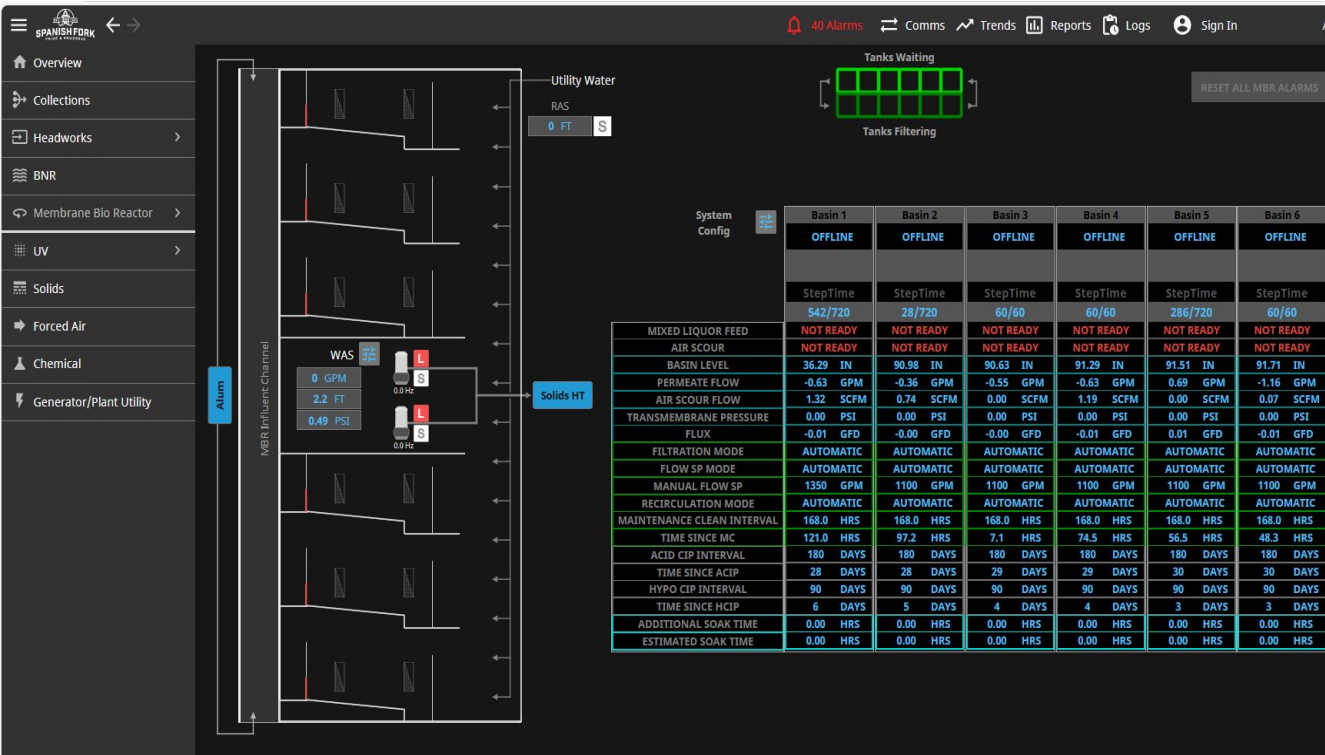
SPANISH FORK

40 Alarms Comms Trends Reports Logs Sign In

Overview
Collections
Headworks
BNR
Membrane Bio Reactor
UV
Solids
Forced Air
Chemical
Generator/Plant Utility

Utility Water
RAS
0 FT
S

Tanks Waiting
Tanks Filtering

RESET ALL MBR ALARMS

Alum
MBR Influent Channel
WAS
0 GPM
2.2 FT
0.49 PSI
L
S
0.0 Hz
L
S
0.0 Hz
Solids HT

System Config

| | Basin 1 | Basin 2 | Basin 3 | Basin 4 | Basin 5 | Basin 6 |
|---|---|---|---|---|---|---|
| | OFFLINE | OFFLINE | OFFLINE | OFFLINE | OFFLINE | OFFLINE |
| | StepTime | StepTime | StepTime | StepTime | StepTime | StepTime |
| | 542/720 | 28/720 | 60/60 | 60/60 | 286/720 | 60/60 |
| MIXED LIQUOR FEED | NOT READY | NOT READY | NOT READY | NOT READY | NOT READY | NOT READY |
| AIR SCOUR | NOT READY | NOT READY | NOT READY | NOT READY | NOT READY | NOT READY |
| BASIN LEVEL | 36.29 IN | 90.98 IN | 90.63 IN | 91.29 IN | 91.51 IN | 91.71 IN |
| PERMEATE FLOW | -0.63 GPM | -0.36 GPM | -0.55 GPM | -0.63 GPM | 0.69 GPM | -1.16 GPM |
| AIR SCOUR FLOW | 1.32 SCFM | 0.74 SCFM | 0.00 SCFM | 1.19 SCFM | 0.00 SCFM | 0.07 SCFM |
| TRANSMEMBRANE PRESSURE | 0.00 PSI | 0.00 PSI | 0.00 PSI | 0.00 PSI | 0.00 PSI | 0.00 PSI |
| FLUX | -0.01 GFD | -0.00 GFD | -0.00 GFD | -0.01 GFD | 0.01 GFD | -0.01 GFD |
| FILTRATION MODE | AUTOMATIC | AUTOMATIC | AUTOMATIC | AUTOMATIC | AUTOMATIC | AUTOMATIC |
| FLOW SP MODE | AUTOMATIC | AUTOMATIC | AUTOMATIC | AUTOMATIC | AUTOMATIC | AUTOMATIC |
| MANUAL FLOW SP | 1350 GPM | 1100 GPM | 1100 GPM | 1100 GPM | 1100 GPM | 1100 GPM |
| RECIRCULATION MODE | AUTOMATIC | AUTOMATIC | AUTOMATIC | AUTOMATIC | AUTOMATIC | AUTOMATIC |
| MAINTENANCE CLEAN INTERVAL | 168.0 HRS | 168.0 HRS | 168.0 HRS | 168.0 HRS | 168.0 HRS | 168.0 HRS |
| TIME SINCE MC | 121.0 HRS | 97.2 HRS | 7.1 HRS | 74.5 HRS | 56.5 HRS | 48.3 HRS |
| ACID CIP INTERVAL | 180 DAYS | 180 DAYS | 180 DAYS | 180 DAYS | 180 DAYS | 180 DAYS |
| TIME SINCE ACIP | 28 DAYS | 28 DAYS | 29 DAYS | 29 DAYS | 30 DAYS | 30 DAYS |
| HYPO CIP INTERVAL | 90 DAYS | 90 DAYS | 90 DAYS | 90 DAYS | 90 DAYS | 90 DAYS |
| TIME SINCE HCIP | 6 DAYS | 5 DAYS | 4 DAYS | 4 DAYS | 3 DAYS | 3 DAYS |
| ADDITIONAL SOAK TIME | 0.00 HRS | 0.00 HRS | 0.00 HRS | 0.00 HRS | 0.00 HRS | 0.00 HRS |
| ESTIMATED SOAK TIME | 0.00 HRS | 0.00 HRS | 0.00 HRS | 0.00 HRS | 0.00 HRS | 0.00 HRS |